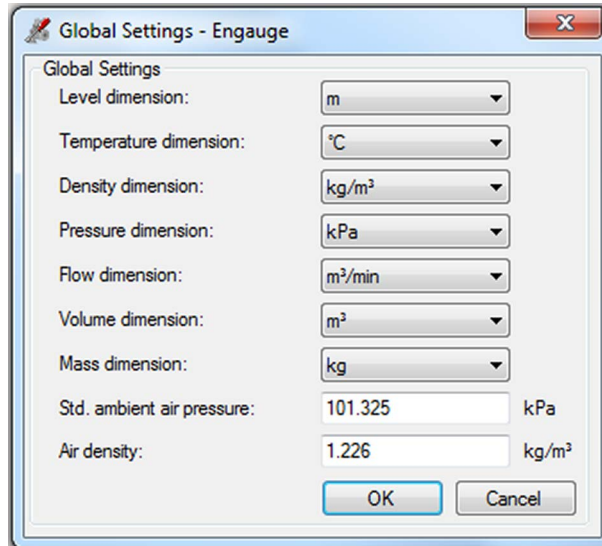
Global Settings - Engauge

Global Settings

Level dimension: m

Temperature dimension: °C

Density dimension: kg/m³

Pressure dimension: kPa

Flow dimension: m³/min

Volume dimension: m³

Mass dimension: kg

Std. ambient air pressure: 101.325 kPa

Air density: 1.226 kg/m³

OK Cancel